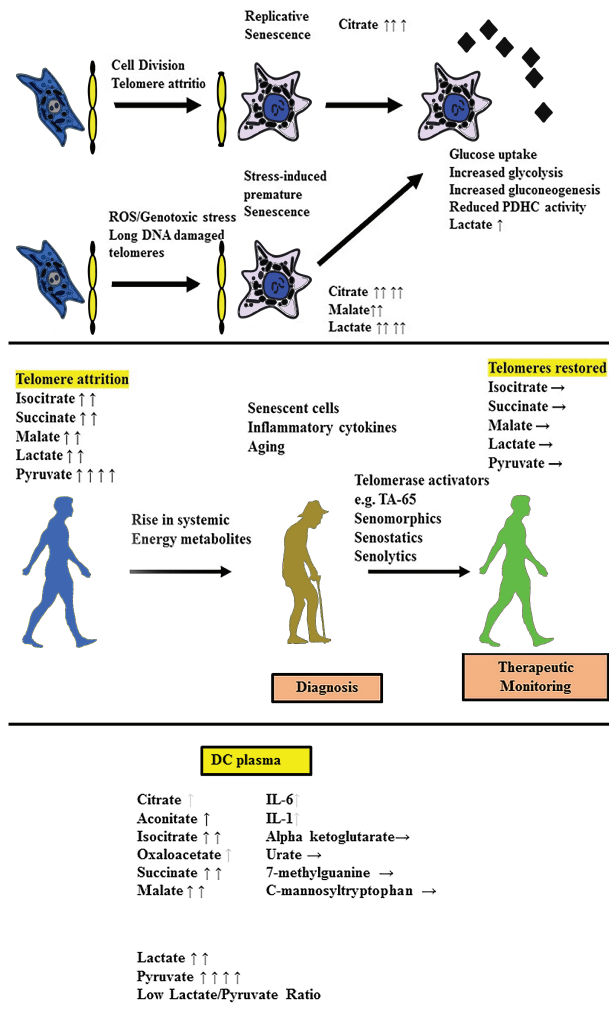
Replicative Senescence

Citrate ↑↑↑

Cell Division
Telomere attritio

Glucose uptake
Increased glycolysis
Increased gluconeogenesis
Reduced PDHC activity
Lactate ↑

Stress-induced premature Senescence

ROS/Genotoxic stress
Long DNA damaged telomeres

Citrate ↑↑↑↑
Malate↑↑
Lactate ↑↑↑↑

Telomere attrition
Isocitrate ↑↑
Succinate ↑↑
Malate ↑↑
Lactate ↑↑
Pyruvate ↑↑↑↑

Senescent cells
Inflammatory cytokines
Aging

Telomeres restored
Isocitrate →
Succinate →
Malate →
Lactate →
Pyruvate →

Telomerase activators
e.g. TA-65
Senomorphics
Senostatics
Senolytics

Rise in systemic
Energy metabolites

Diagnosis

Therapeutic Monitoring

DC plasma

Citrate ↑
Aconitate ↑
Isocitrate ↑↑
Oxaloacetate ↑
Succinate ↑↑
Malate ↑↑

IL-6↑
IL-1↑
Alpha ketoglutarate→
Urate →
7-methylguanine →
C-mannosyltryptophan →

Lactate ↑↑
Pyruvate ↑↑↑↑
Low Lactate/Pyruvate Ratio